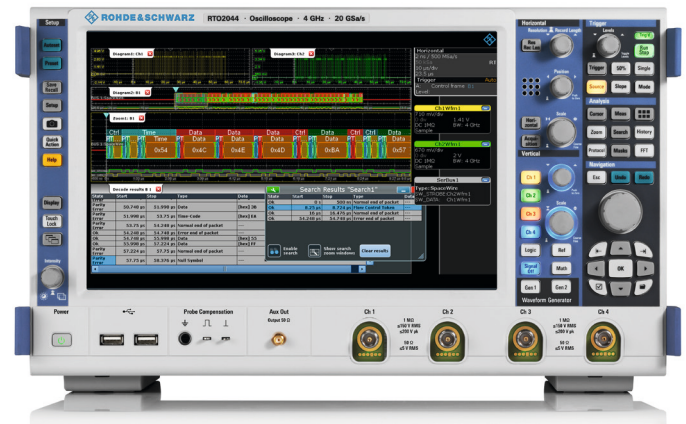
ROHDE&SCHWARZ RTO2044 · Oscilloscope · 4 GHz · 20 GSa/s

Setup
Autoset
Preset
Save Recall
Setup
Quick Action
Help
Display
Touch Lock
Intensity

Diagram1: Ch1
Diagram2: Ch2
Diagram3: B1
Zoom1: B1

Ctrl Time Data Data Data Data Data
0x54 0x4C 0x4E 0x4D 0xBA 0x57

Decode results B 1

Search Results "Search1"
Enable search
Show search zoom windows
Clear results

Horizontal
Trigger
Ch1 (Wfm1)
Ch2 (Wfm1)
SerDes1

Horizontal
Resolution Record Length
Position
Scale
Vertical
Ch 1
Ch 2
Ch 3
Ch 4
Logic
Ref
Math
Gen 1
Gen 2
Waveform Generator

Trigger
Level
Run Stop
Trigger
50%
Single
Source
Slope
Mode
Analysis
Cursor
Meas
Zoom
Search
History
Protocol
Masks
FFT
Navigation
Esc
Undo
Redo
OK

Power
Probe Compensation
Aux Out
Output 50 Ω
Ch 1
1 MΩ
≤150 V RMS
≤200 V pk
50 Ω
≤5 V RMS
Ch 2
Ch 3
1 MΩ
≤150 V RMS
≤200 V pk
50 Ω
≤5 V RMS
Ch 4